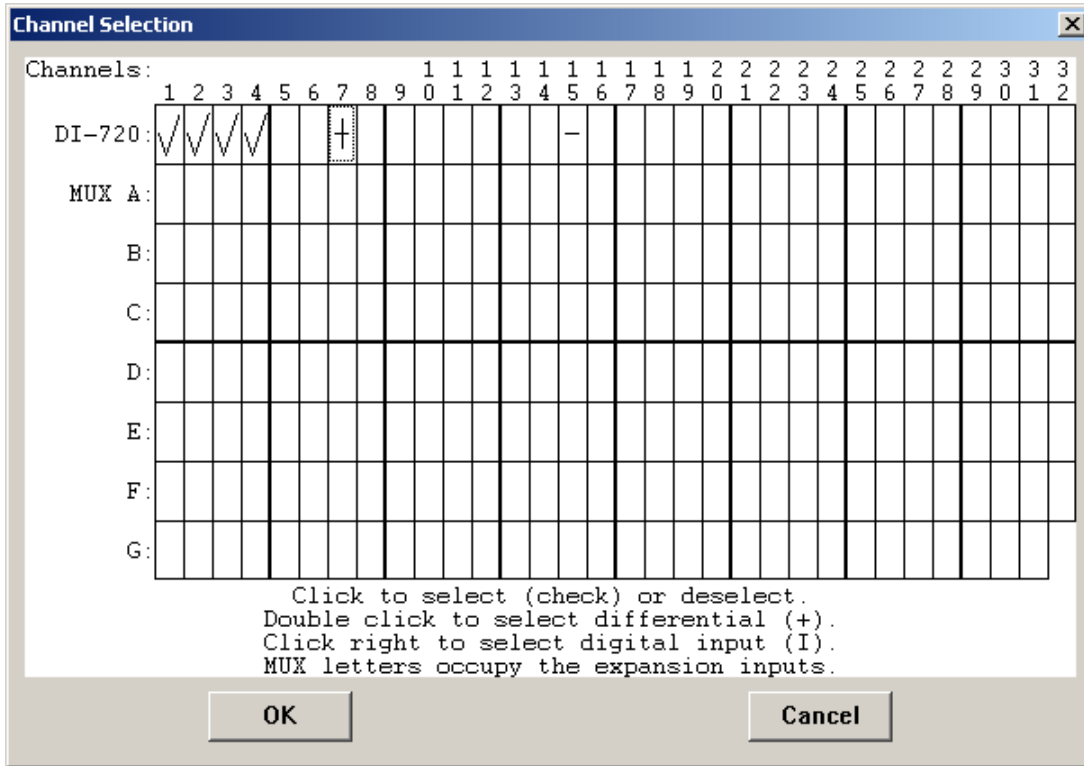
Channel Selection

Channels:

| | 1 | 2 | 3 | 4 | 5 | 6 | 7 | 8 | 9 | 10 | 11 | 12 | 13 | 14 | 15 | 16 | 17 | 18 | 19 | 20 | 21 | 22 | 23 | 24 | 25 | 26 | 27 | 28 | 29 | 30 | 31 | 32 |
|---|---|---|---|---|---|---|---|---|---|---|---|---|---|---|---|---|---|---|---|---|---|---|---|---|---|---|---|---|---|---|---|---|
| DI-720: | √ | √ | √ | √ | | | + | | | | | | | | – | | | | | | | | | | | | | | | | | |
| MUX A: | | | | | | | | | | | | | | | | | | | | | | | | | | | | | | | | |
| B: | | | | | | | | | | | | | | | | | | | | | | | | | | | | | | | | |
| C: | | | | | | | | | | | | | | | | | | | | | | | | | | | | | | | | |
| D: | | | | | | | | | | | | | | | | | | | | | | | | | | | | | | | | |
| E: | | | | | | | | | | | | | | | | | | | | | | | | | | | | | | | | |
| F: | | | | | | | | | | | | | | | | | | | | | | | | | | | | | | | | |
| G: | | | | | | | | | | | | | | | | | | | | | | | | | | | | | | | | |

Click to select (check) or deselect.
Double click to select differential (+).
Click right to select digital input (I).
MUX letters occupy the expansion inputs.

OK

Cancel